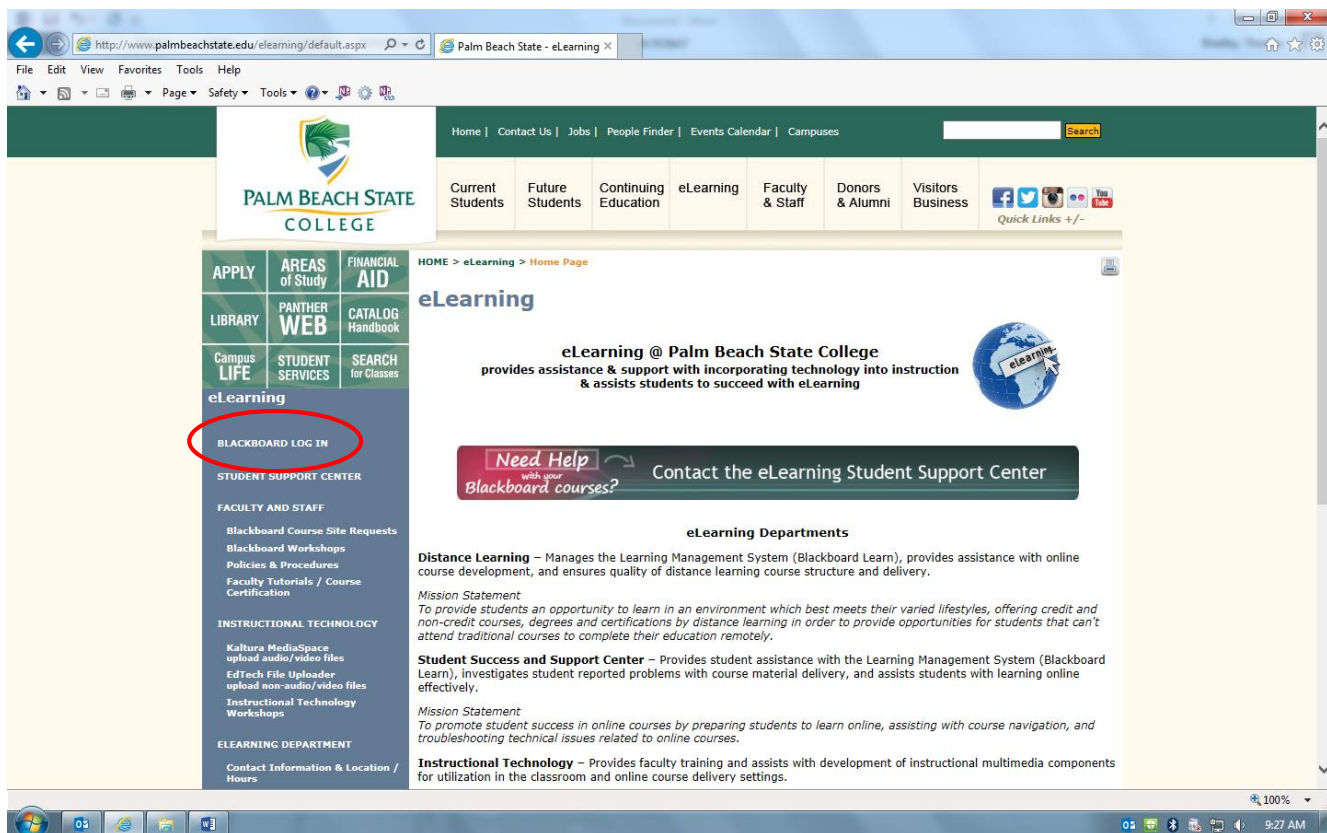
http://www.palmbeachstate.edu/elearning/default.aspx

Palm Beach State - eLearning ×

File Edit View Favorites Tools Help

Page ▾ Safety ▾ Tools ▾

Home | Contact Us | Jobs | People Finder | Events Calendar | Campuses

Search

PALM BEACH STATE COLLEGE

Current Students | Future Students | Continuing Education | eLearning | Faculty & Staff | Donors & Alumni | Visitors Business

Quick Links +/-

APPLY | AREAS of Study | FINANCIAL AID
LIBRARY | PANTHER WEB | CATALOG Handbook
Campus LIFE | STUDENT SERVICES | SEARCH for Classes

eLearning

BLACKBOARD LOG IN

STUDENT SUPPORT CENTER

FACULTY AND STAFF

Blackboard Course Site Requests
Blackboard Workshops
Policies & Procedures
Faculty Tutorials / Course Certification

INSTRUCTIONAL TECHNOLOGY

Kaltura MediaSpace upload audio/video files
EdTech File Uploader upload non-audio/video files
Instructional Technology Workshops

ELEARNING DEPARTMENT

Contact Information & Location / Hours

HOME > eLearning > Home Page

eLearning

eLearning @ Palm Beach State College
provides assistance & support with incorporating technology into instruction & assists students to succeed with eLearning

eLearning

Need Help with your Blackboard courses? Contact the eLearning Student Support Center

eLearning Departments

Distance Learning – Manages the Learning Management System (Blackboard Learn), provides assistance with online course development, and ensures quality of distance learning course structure and delivery.

Mission Statement
To provide students an opportunity to learn in an environment which best meets their varied lifestyles, offering credit and non-credit courses, degrees and certifications by distance learning in order to provide opportunities for students that can't attend traditional courses to complete their education remotely.

Student Success and Support Center – Provides student assistance with the Learning Management System (Blackboard Learn), investigates student reported problems with course material delivery, and assists students with learning online effectively.

Mission Statement
To promote student success in online courses by preparing students to learn online, assisting with course navigation, and troubleshooting technical issues related to online courses.

Instructional Technology – Provides faculty training and assists with development of instructional multimedia components for utilization in the classroom and online course delivery settings.

100%

9:27 AM